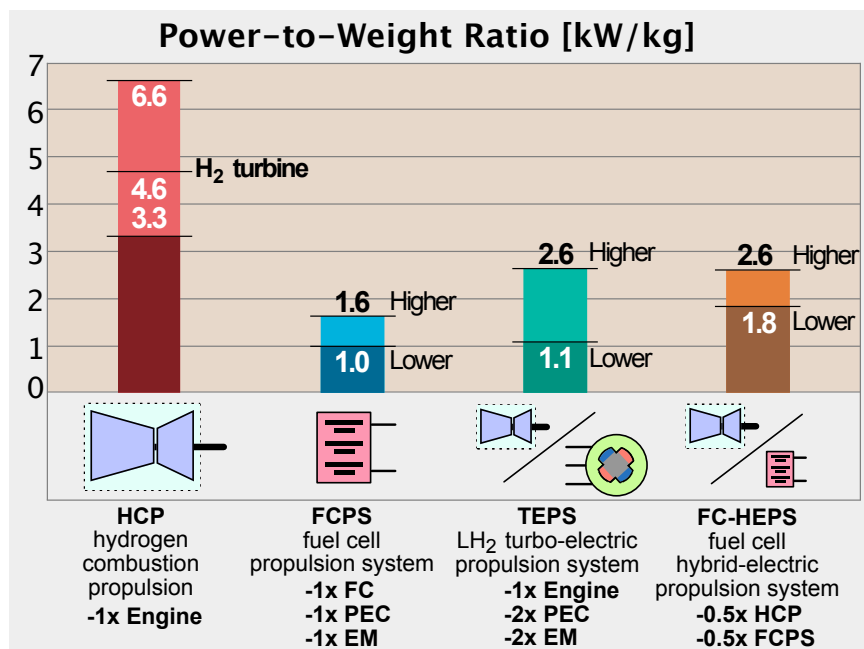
Power-to-Weight Ratio [kW/kg]

7
6
5
4
3
2
1
0

6.6
$H_2$ turbine
4.6
3.3

1.6 Higher
1.0 Lower

2.6 Higher
1.1 Lower

2.6 Higher
1.8 Lower

HCP
hydrogen combustion propulsion
-1x Engine

FCPS
fuel cell propulsion system
-1x FC
-1x PEC
-1x EM

TEPS
$LH_2$ turbo-electric propulsion system
-1x Engine
-2x PEC
-2x EM

FC-HEPS
fuel cell hybrid-electric propulsion system
-0.5x HCP
-0.5x FCPS